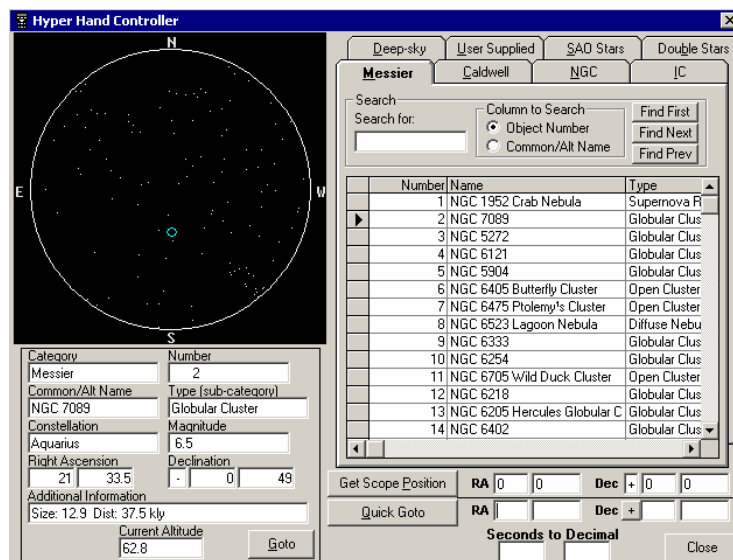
Hyper Hand Controller

N
E
W
S

Category
Messier
Number
2
Common/Alt Name
NGC 7089
Type (sub-category)
Globular Cluster
Constellation
Aquarius
Magnitude
6.5
Right Ascension
21 33.5
Declination
- 0 49
Additional Information
Size: 12.9 Dist: 37.5 kly
Current Altitude
62.8
Goto

Deep-sky | User Supplied | SAO Stars | Double Stars
Messier | Caldwell | NGC | IC

Search
Search for:
Column to Search
Object Number
Common/Alt Name
Find First
Find Next
Find Prev

| Number | Name | Type |
|---|---|---|
| 1 | NGC 1952 Crab Nebula | Supernova R |
| 2 | NGC 7089 | Globular Clus |
| 3 | NGC 5272 | Globular Clus |
| 4 | NGC 6121 | Globular Clus |
| 5 | NGC 5904 | Globular Clus |
| 6 | NGC 6405 Butterfly Cluster | Open Cluster |
| 7 | NGC 6475 Ptolemy's Cluster | Open Cluster |
| 8 | NGC 6523 Lagoon Nebula | Diffuse Nebu |
| 9 | NGC 6333 | Globular Clus |
| 10 | NGC 6254 | Globular Clus |
| 11 | NGC 6705 Wild Duck Cluster | Open Cluster |
| 12 | NGC 6218 | Globular Clus |
| 13 | NGC 6205 Hercules Globular C | Globular Clus |
| 14 | NGC 6402 | Globular Clus |

Get Scope Position
RA 0 0
Dec + 0 0
Quick Goto
RA
Dec +
Seconds to Decimal
Close